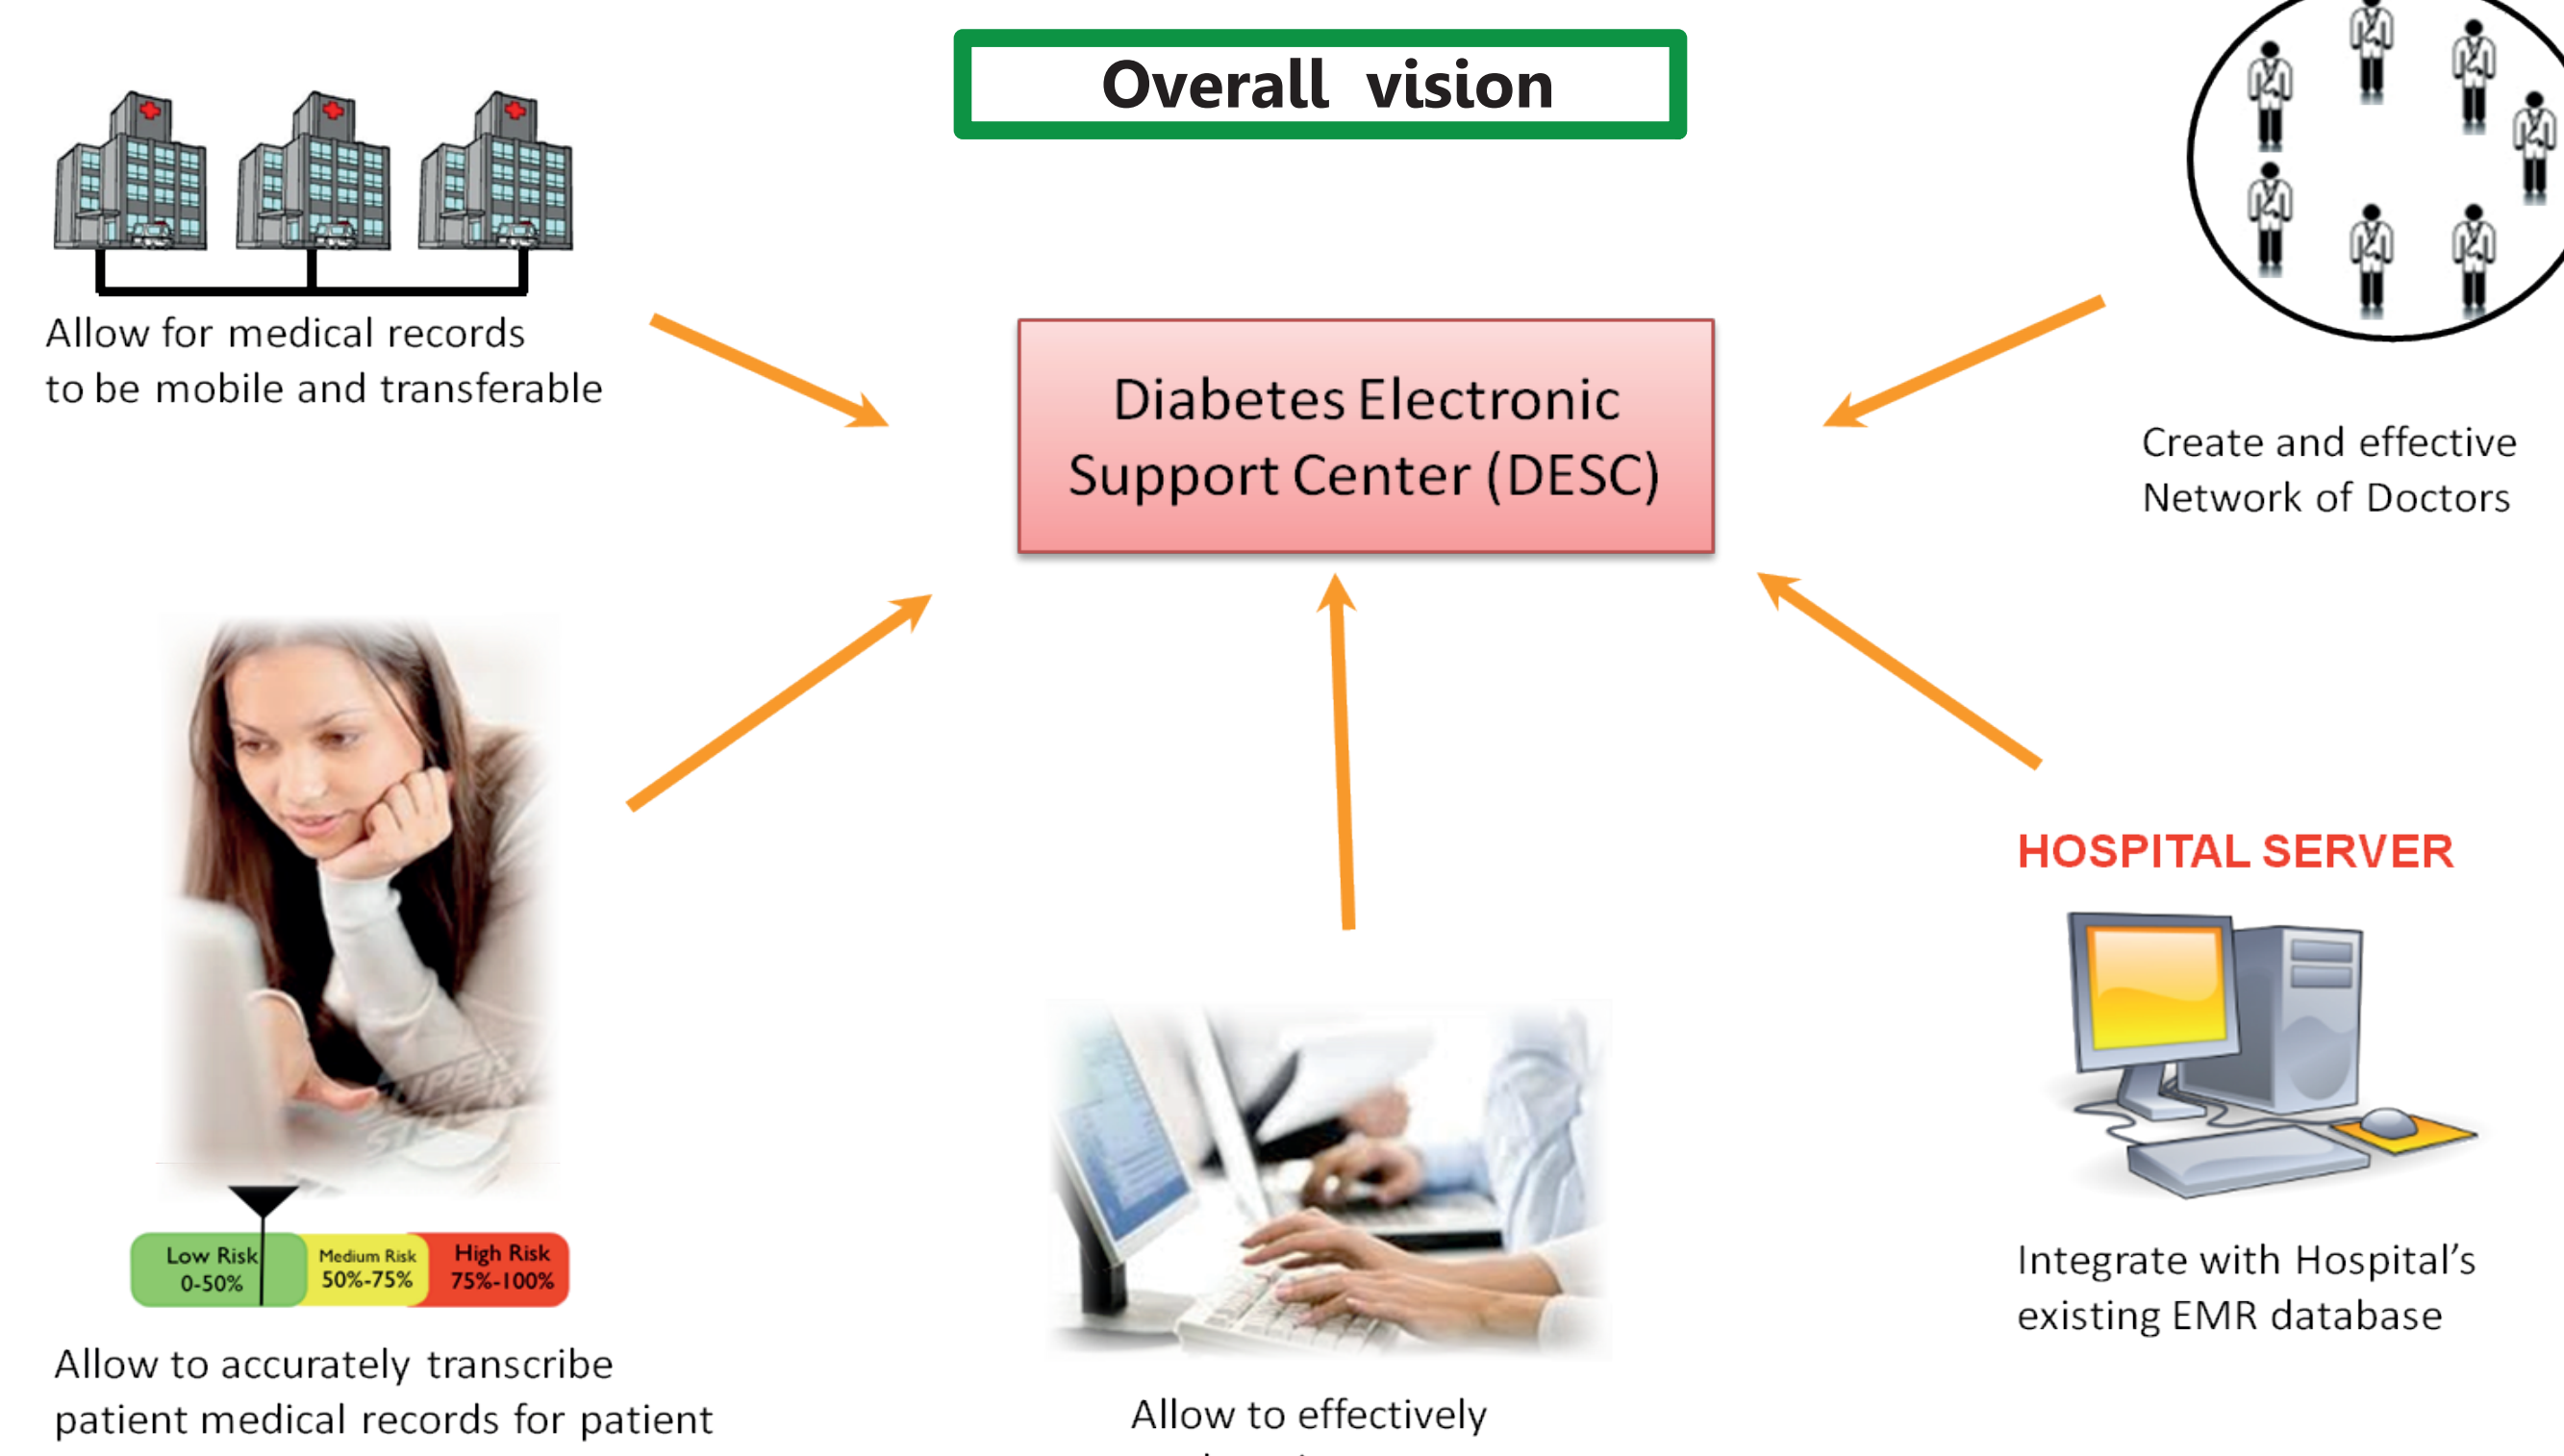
Overall vision

Allow for medical records to be mobile and transferable

Diabetes Electronic Support Center (DESC)

Create and effective Network of Doctors

HOSPITAL SERVER

Integrate with Hospital's existing EMR database

Low Risk 0-50%

Medium Risk 50%-75%

High Risk 75%-100%

Allow to accurately transcribe patient medical records for patient

Allow to effectively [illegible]